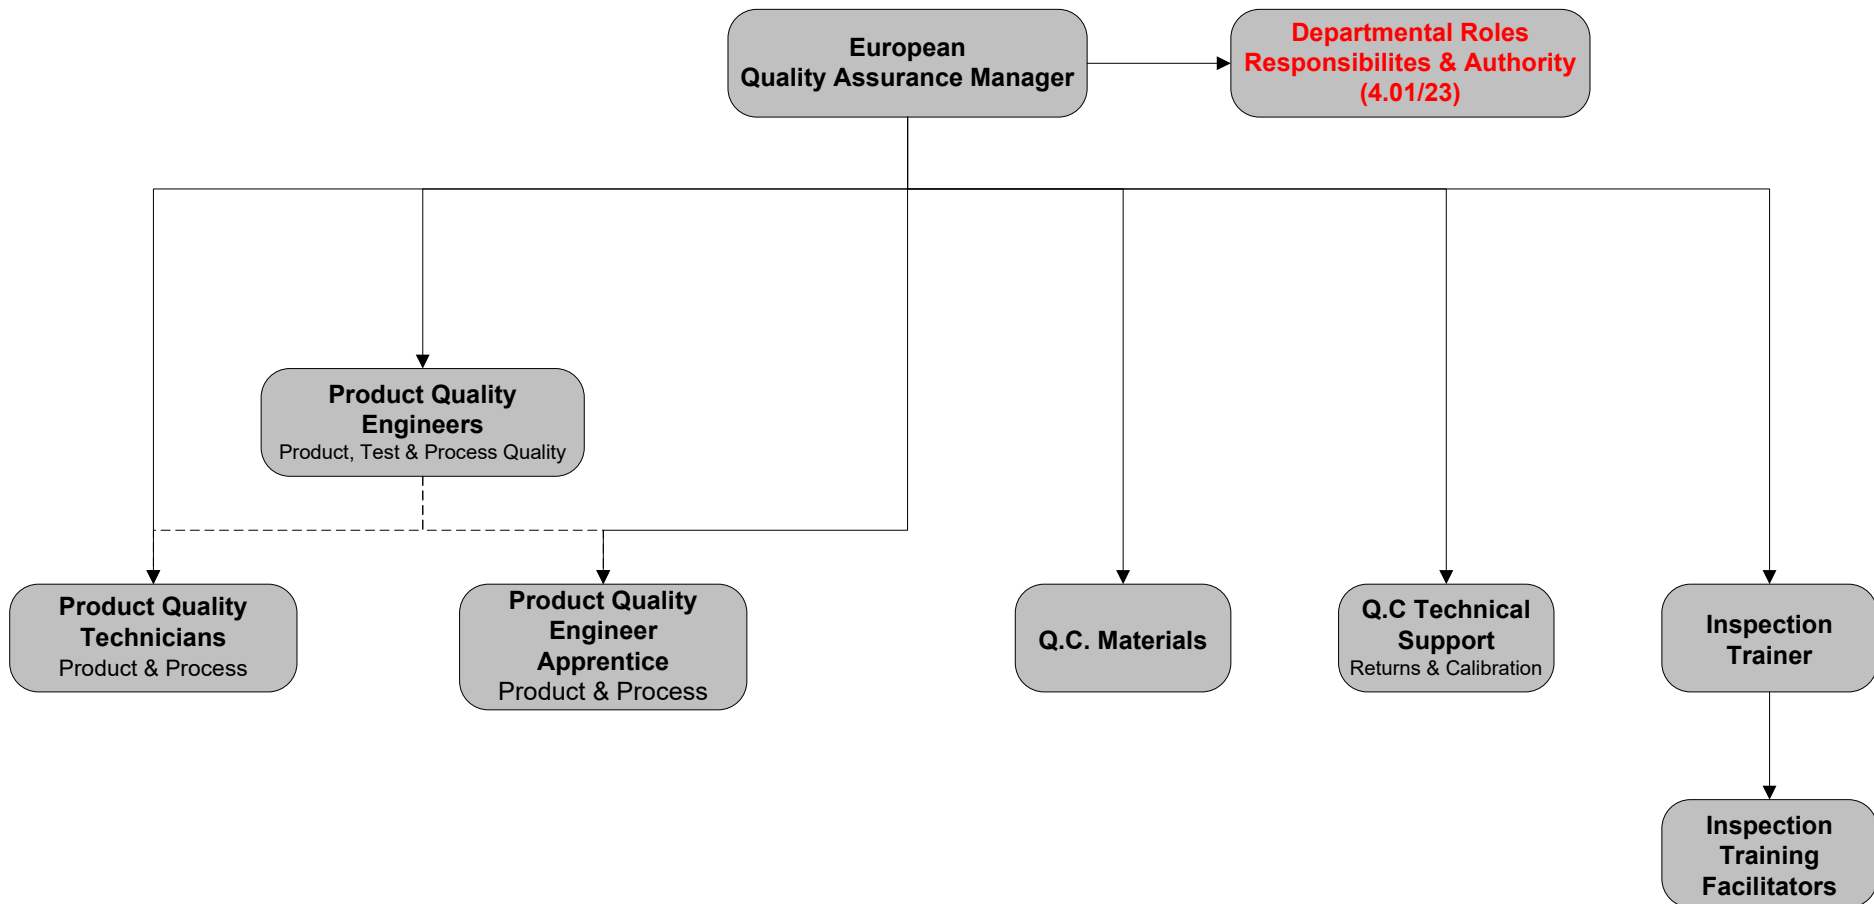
European
Quality Assurance Manager

Departmental Roles
Responsibilites & Authority
(4.01/23)

Product Quality
Engineers
Product, Test & Process Quality

Product Quality
Technicians
Product & Process

Product Quality
Engineer
Apprentice
Product & Process

Q.C. Materials

Q.C Technical
Support
Returns & Calibration

Inspection
Trainer

Inspection
Training
Facilitators